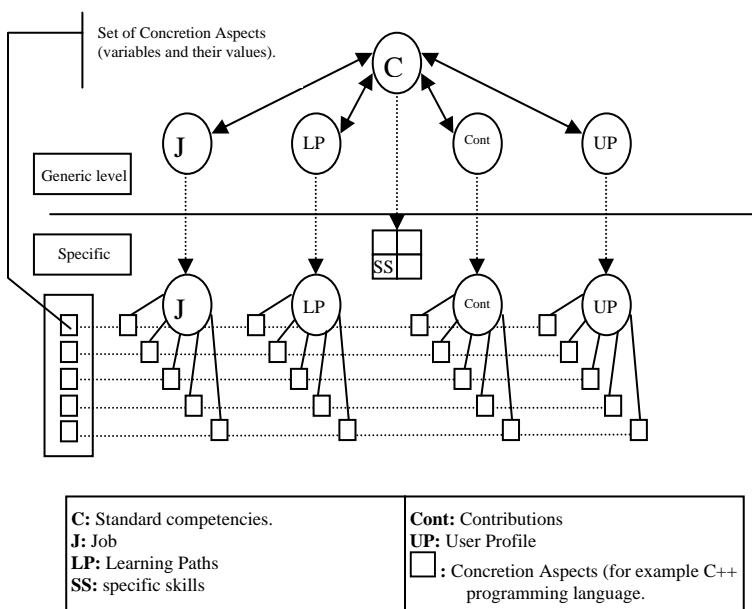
Set of Concretion Aspects (variables and their values).

C

J

LP

Cont

UP

Generic level

Specific

SS

J

LP

Cont

UP

| **C:** Standard competencies.<br>**J:** Job<br>**LP:** Learning Paths<br>**SS:** specific skills | **Cont:** Contributions<br>**UP:** User Profile<br>**:** Concretion Aspects (for example C++ programming language. |
|---|---|